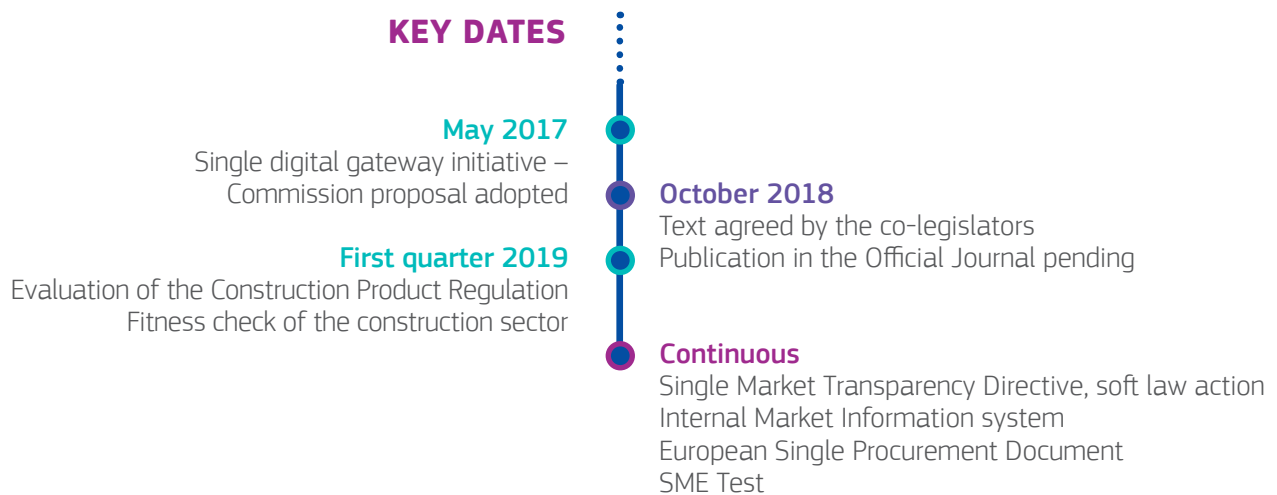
KEY DATES

May 2017
Single digital gateway initiative – Commission proposal adopted

October 2018
Text agreed by the co-legislators
Publication in the Official Journal pending

First quarter 2019
Evaluation of the Construction Product Regulation
Fitness check of the construction sector

Continuous
Single Market Transparency Directive, soft law action
Internal Market Information system
European Single Procurement Document
SME Test